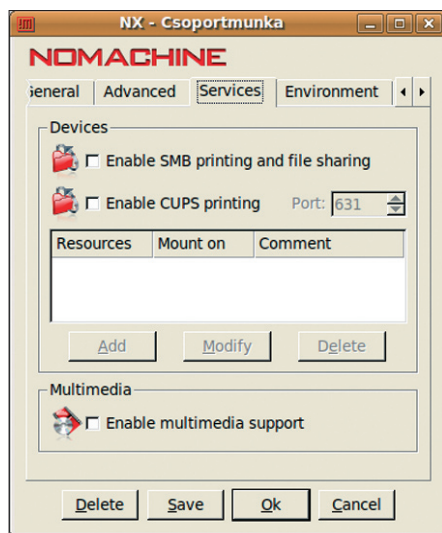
NX - Csoportmunka

NOMACHINE

eneral | Advanced | Services | Environment

Devices

Enable SMB printing and file sharing

Enable CUPS printing Port: 631

| Resources | Mount on | Comment |
|---|---|---|
| | | |

Add Modify Delete

Multimedia

Enable multimedia support

Delete Save Ok Cancel